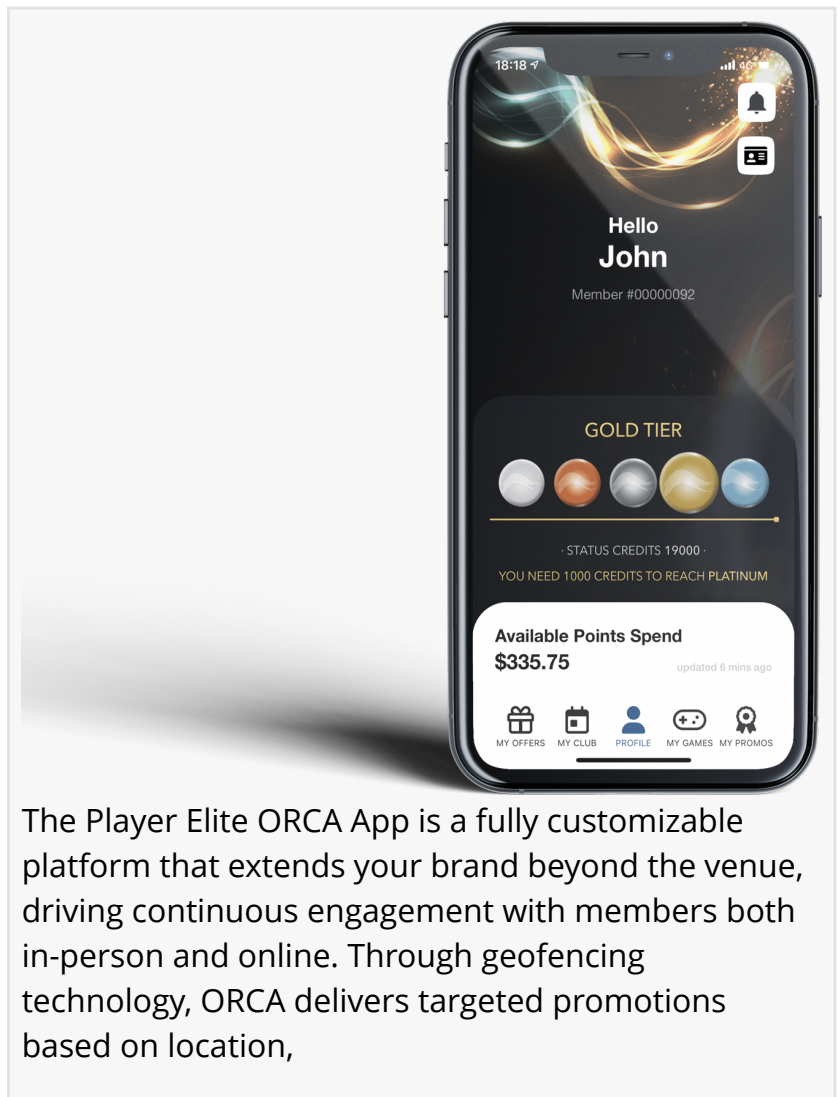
18:18

Hello
John
Member #00000092

GOLD TIER

· STATUS CREDITS 19000 ·
YOU NEED 1000 CREDITS TO REACH PLATINUM

Available Points Spend
$335.75
updated 6 mins ago

MY OFFERS MY CLUB PROFILE MY GAMES MY PROMOS

The Player Elite ORCA App is a fully customizable platform that extends your brand beyond the venue, driving continuous engagement with members both in-person and online. Through geofencing technology, ORCA delivers targeted promotions based on location,